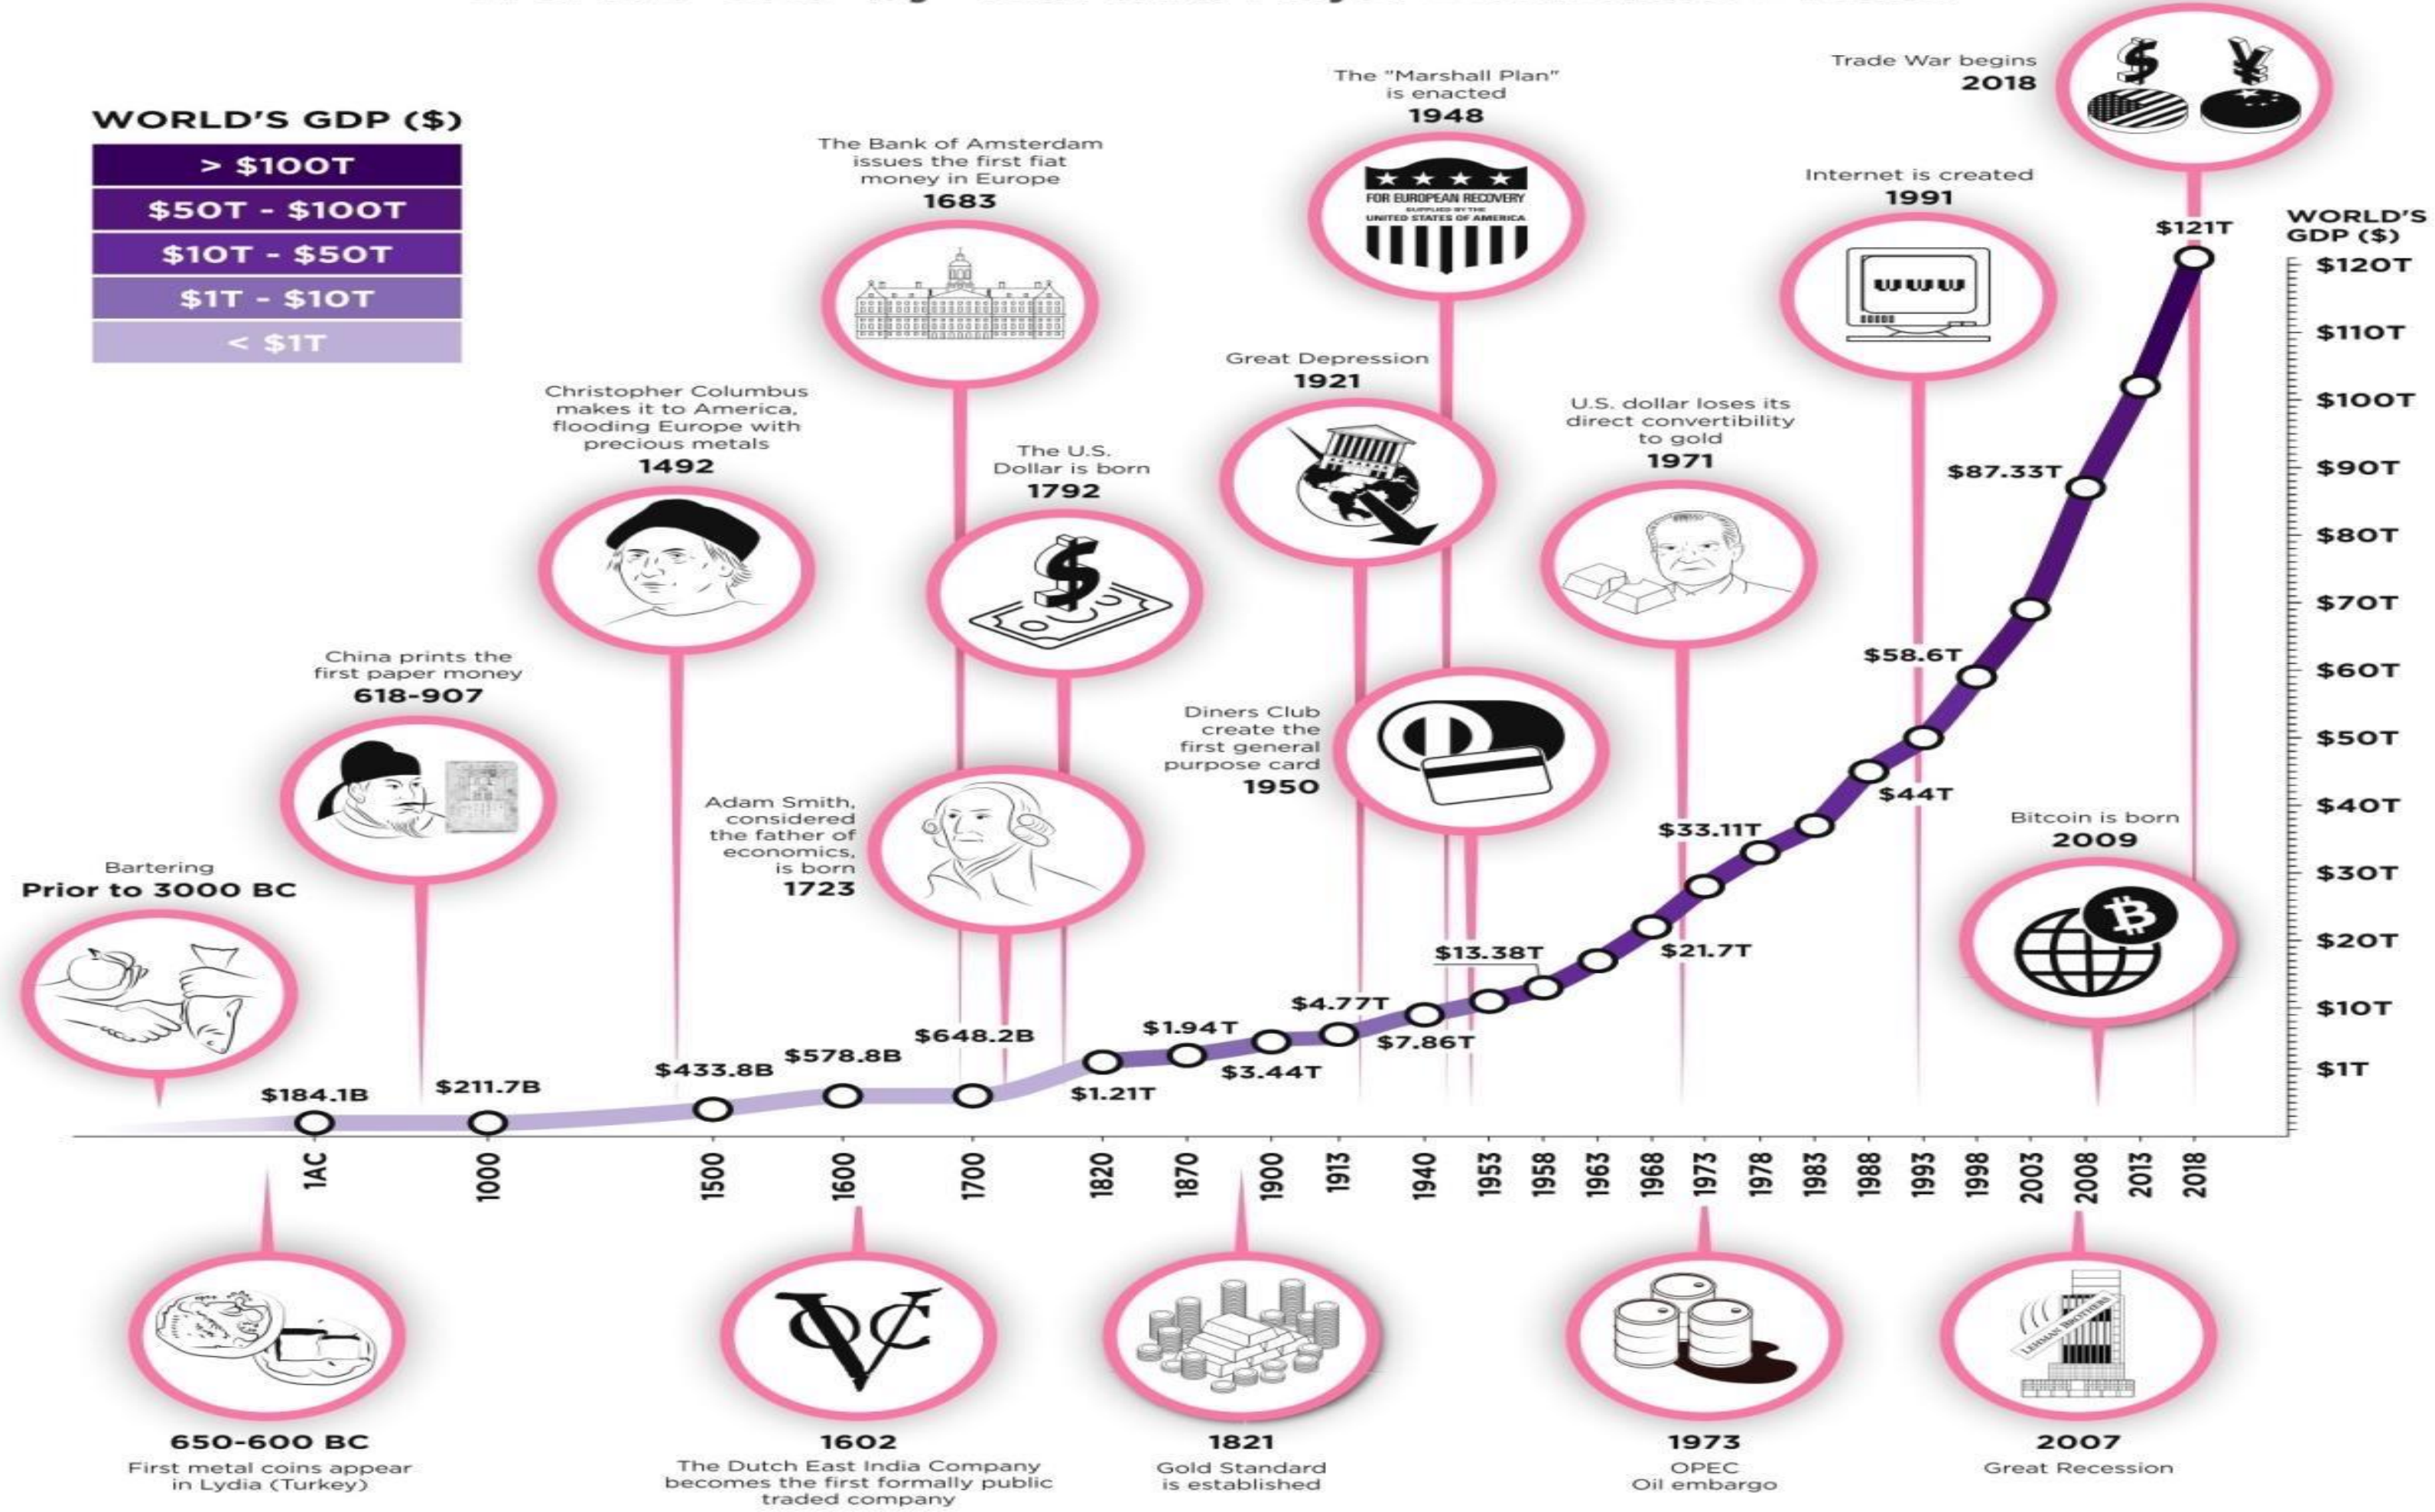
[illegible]

WORLD'S GDP ($)

> $100T
$50T - $100T
$10T - $50T
$1T - $10T
< $1T

The Bank of Amsterdam issues the first fiat money in Europe
1683

The "Marshall Plan" is enacted
1948

FOR EUROPEAN RECOVERY
SUPPLIED BY THE UNITED STATES OF AMERICA

Trade War begins
2018

Internet is created
1991

WWW

Great Depression
1921

Christopher Columbus makes it to America, flooding Europe with precious metals
1492

The U.S. Dollar is born
1792

U.S. dollar loses its direct convertibility to gold
1971

China prints the first paper money
618-907

Diners Club create the first general purpose card
1950

Adam Smith, considered the father of economics, is born
1723

Bartering
Prior to 3000 BC

Bitcoin is born
2009

WORLD'S GDP ($)
$120T
$110T
$100T
$90T
$80T
$70T
$60T
$50T
$40T
$30T
$20T
$10T
$1T

$121T
$87.33T
$58.6T
$44T
$33.11T
$21.7T
$13.38T
$7.86T
$4.77T
$3.44T
$1.94T
$1.21T
$648.2B
$578.8B
$433.8B
$211.7B
$184.1B

1AC
1000
1500
1600
1700
1820
1870
1900
1913
1940
1953
1958
1963
1968
1973
1978
1983
1988
1993
1998
2003
2008
2013
2018

LEHMAN BROTHERS

650-600 BC
First metal coins appear in Lydia (Turkey)

1602
The Dutch East India Company becomes the first formally public traded company

1821
Gold Standard is established

1973
OPEC
Oil embargo

2007
Great Recession